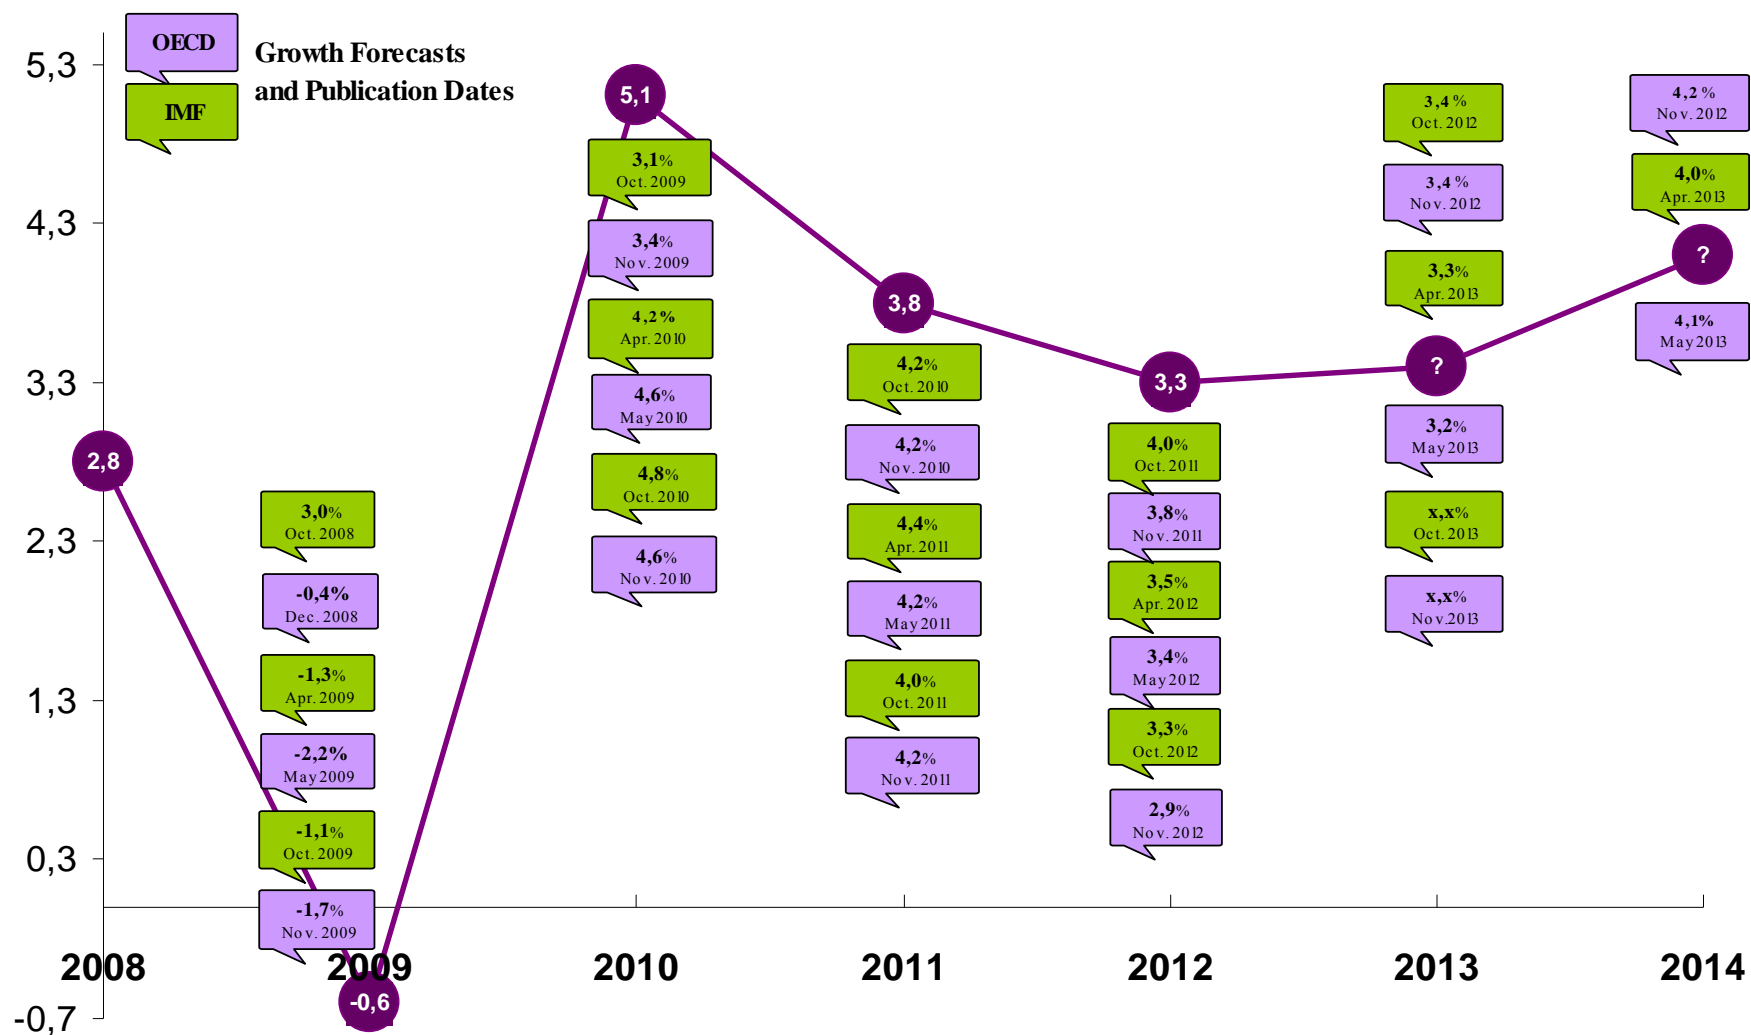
OECD
IMF
Growth Forecasts and Publication Dates

5,3
4,3
3,3
2,3
1,3
0,3
-0,7

2,8
-0,6
5,1
3,8
3,3
?
?

3,0% Oct. 2008
-0,4% Dec. 2008
-1,3% Apr. 2009
-2,2% May 2009
-1,1% Oct. 2009
-1,7% Nov. 2009

3,1% Oct. 2009
3,4% Nov. 2009
4,2% Apr. 2010
4,6% May 2010
4,8% Oct. 2010
4,6% Nov. 2010

4,2% Oct. 2010
4,2% Nov. 2010
4,4% Apr. 2011
4,2% May 2011
4,0% Oct. 2011
4,2% Nov. 2011

4,0% Oct. 2011
3,8% Nov. 2011
3,5% Apr. 2012
3,4% May 2012
3,3% Oct. 2012
2,9% Nov. 2012

3,4 % Oct. 2012
3,4 % Nov. 2012
3,3% Apr. 2013
3,2% May 2013
x,x% Oct. 2013
x,x% Nov.2013

4,2 % Nov. 2012
4,0% Apr. 2013
4,1% May 2013

2008
2009
2010
2011
2012
2013
2014